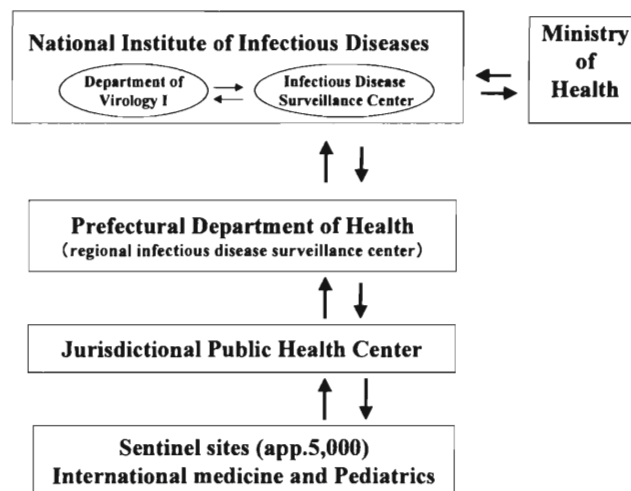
National Institute of Infectious Diseases

Department of Virology I

Infectious Disease Surveillance Center

Ministry of Health

Prefectural Department of Health
(regional infectious disease surveillance center)

Jurisdictional Public Health Center

Sentinel sites (app.5,000)
International medicine and Pediatrics